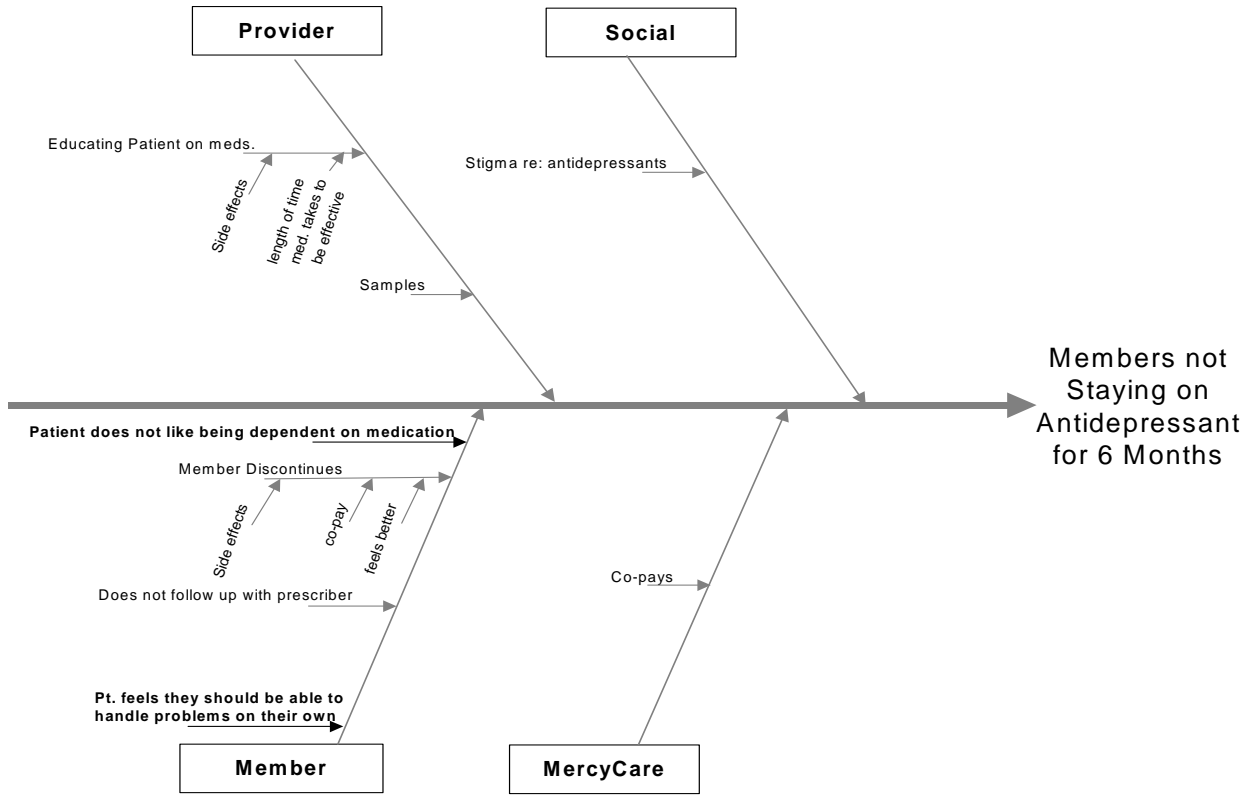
Provider

Social

Educating Patient on meds.

Side effects

length of time med. takes to be effective

Stigma re: antidepressants

Samples

Members not Staying on Antidepressant for 6 Months

Patient does not like being dependent on medication

Member Discontinues

Side effects

co-pay

feels better

Co-pays

Does not follow up with prescriber

Pt. feels they should be able to handle problems on their own

Member

MercyCare